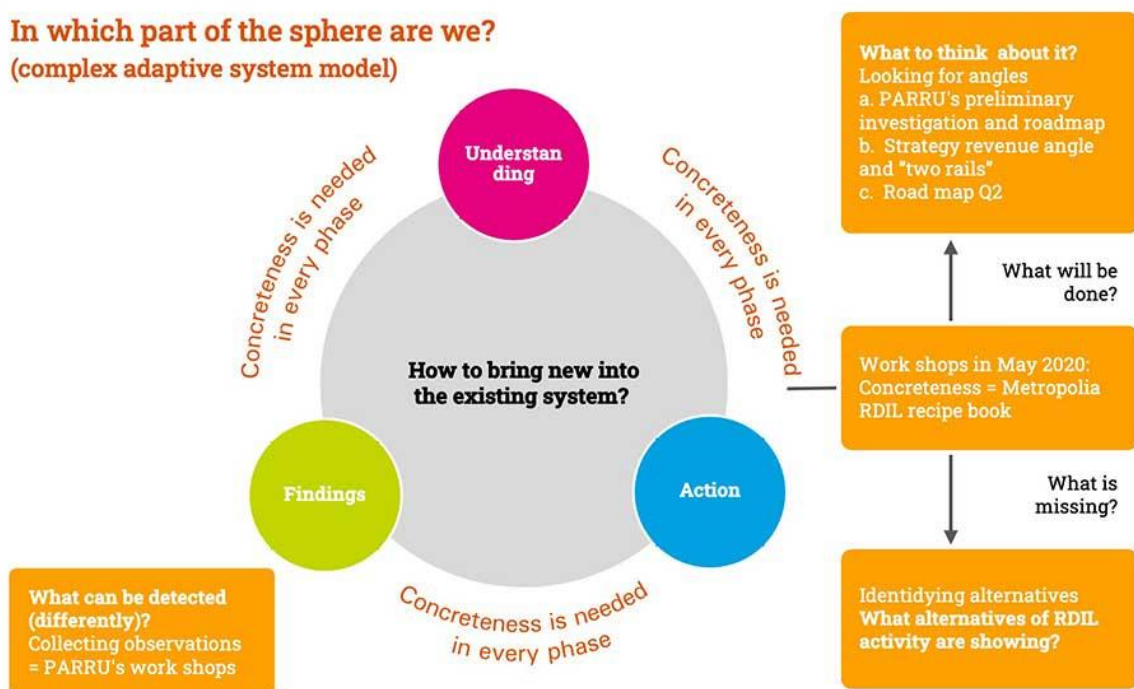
In which part of the sphere are we?
(complex adaptive system model)

What to think about it?
Looking for angles
a. PARRU's preliminary investigation and roadmap
b. Strategy revenue angle and "two rails"
c. Road map Q2

What will be done?

Work shops in May 2020:
Concreteness = Metropolia RDIL recipe book

What is missing?

Identidying alternatives
What alternatives of RDIL activity are showing?

Understan ding

Concreteness is needed in every phase

Concreteness is needed in every phase

How to bring new into the existing system?

Findings

Action

Concreteness is needed in every phase

What can be detected (differently)?
Collecting observations = PARRU's work shops